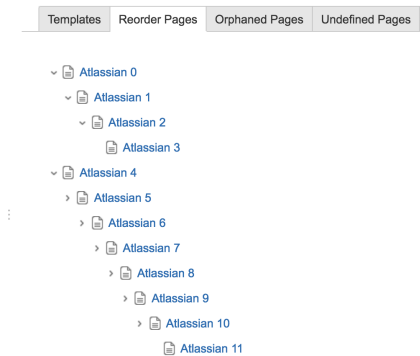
Templates Reorder Pages Orphaned Pages Undefined Pages

Atlassian 0
Atlassian 1
Atlassian 2
Atlassian 3
Atlassian 4
Atlassian 5
Atlassian 6
Atlassian 7
Atlassian 8
Atlassian 9
Atlassian 10
Atlassian 11